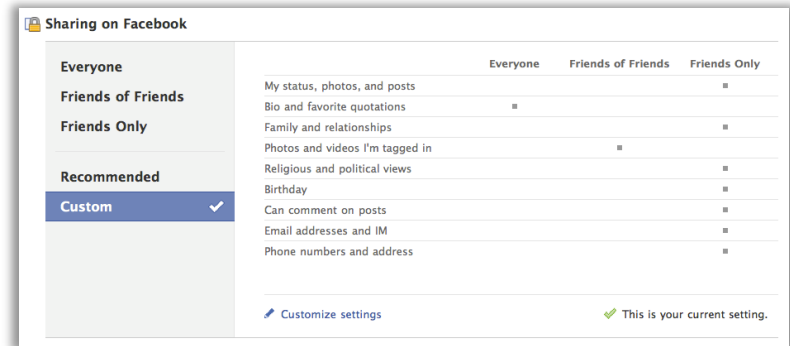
Sharing on Facebook

Everyone

Friends of Friends

Friends Only

Recommended

Custom

| | Everyone | Friends of Friends | Friends Only |
|---|---|---|---|
| My status, photos, and posts | | | ■ |
| Bio and favorite quotations | ■ | | |
| Family and relationships | | | ■ |
| Photos and videos I'm tagged in | | ■ | |
| Religious and political views | | | ■ |
| Birthday | | | ■ |
| Can comment on posts | | | ■ |
| Email addresses and IM | | | ■ |
| Phone numbers and address | | | ■ |

Customize settings

This is your current setting.